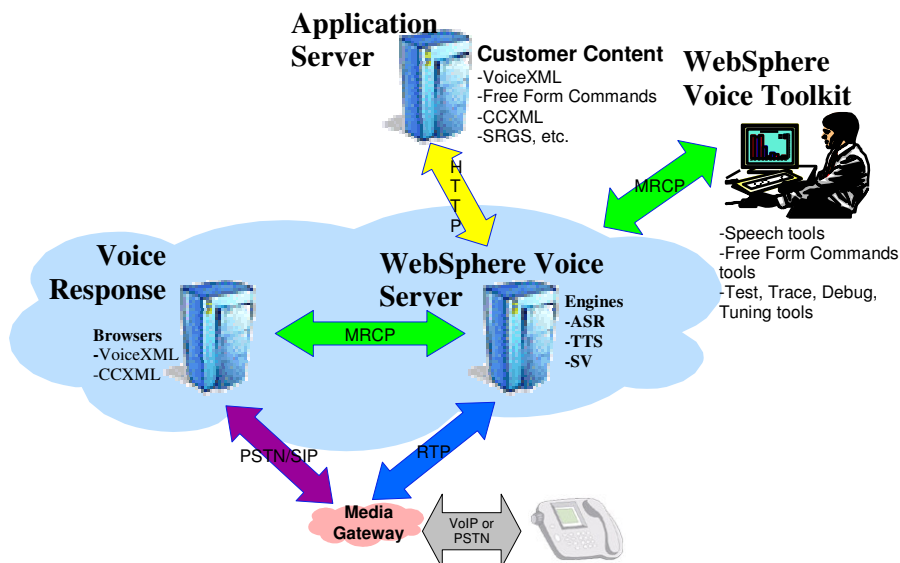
Application Server

Customer Content
-VoiceXML
-Free Form Commands
-CCXML
-SRGS, etc.

WebSphere Voice Toolkit

HTTP

MRCP

-Speech tools
-Free Form Commands tools
-Test, Trace, Debug, Tuning tools

Voice Response

Browsers
-VoiceXML
-CCXML

WebSphere Voice Server

MRCP

Engines
-ASR
-TTS
-SV

PSTN/SIP

RTP

Media Gateway

VoIP or PSTN